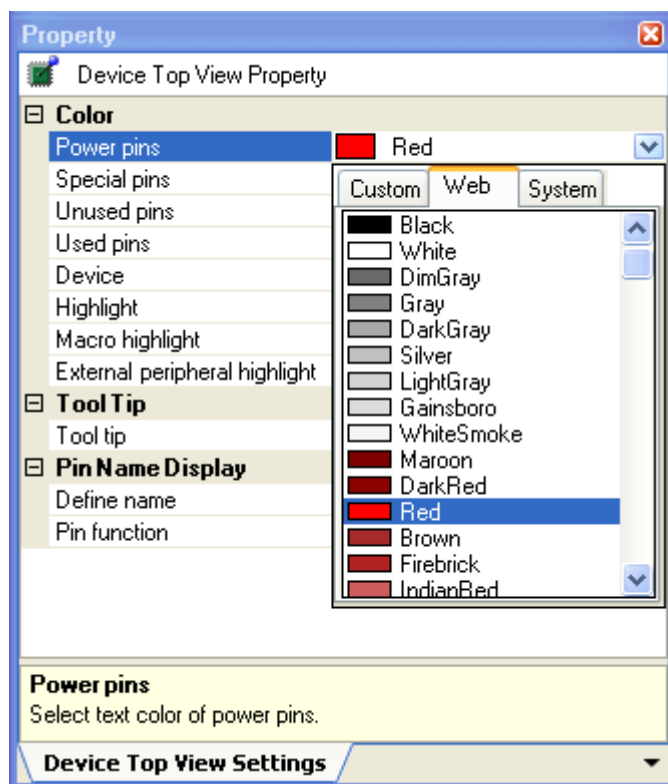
Property

Device Top View Property

⊟ Color
Power pins | Red
Special pins
Unused pins
Used pins
Device
Highlight
Macro highlight
External peripheral highlight
⊟ Tool Tip
Tool tip
⊟ Pin Name Display
Define name
Pin function

Custom | Web | System

Black
White
DimGray
Gray
DarkGray
Silver
LightGray
Gainsboro
WhiteSmoke
Maroon
DarkRed
Red
Brown
Firebrick
IndianRed

Power pins
Select text color of power pins.

Device Top View Settings